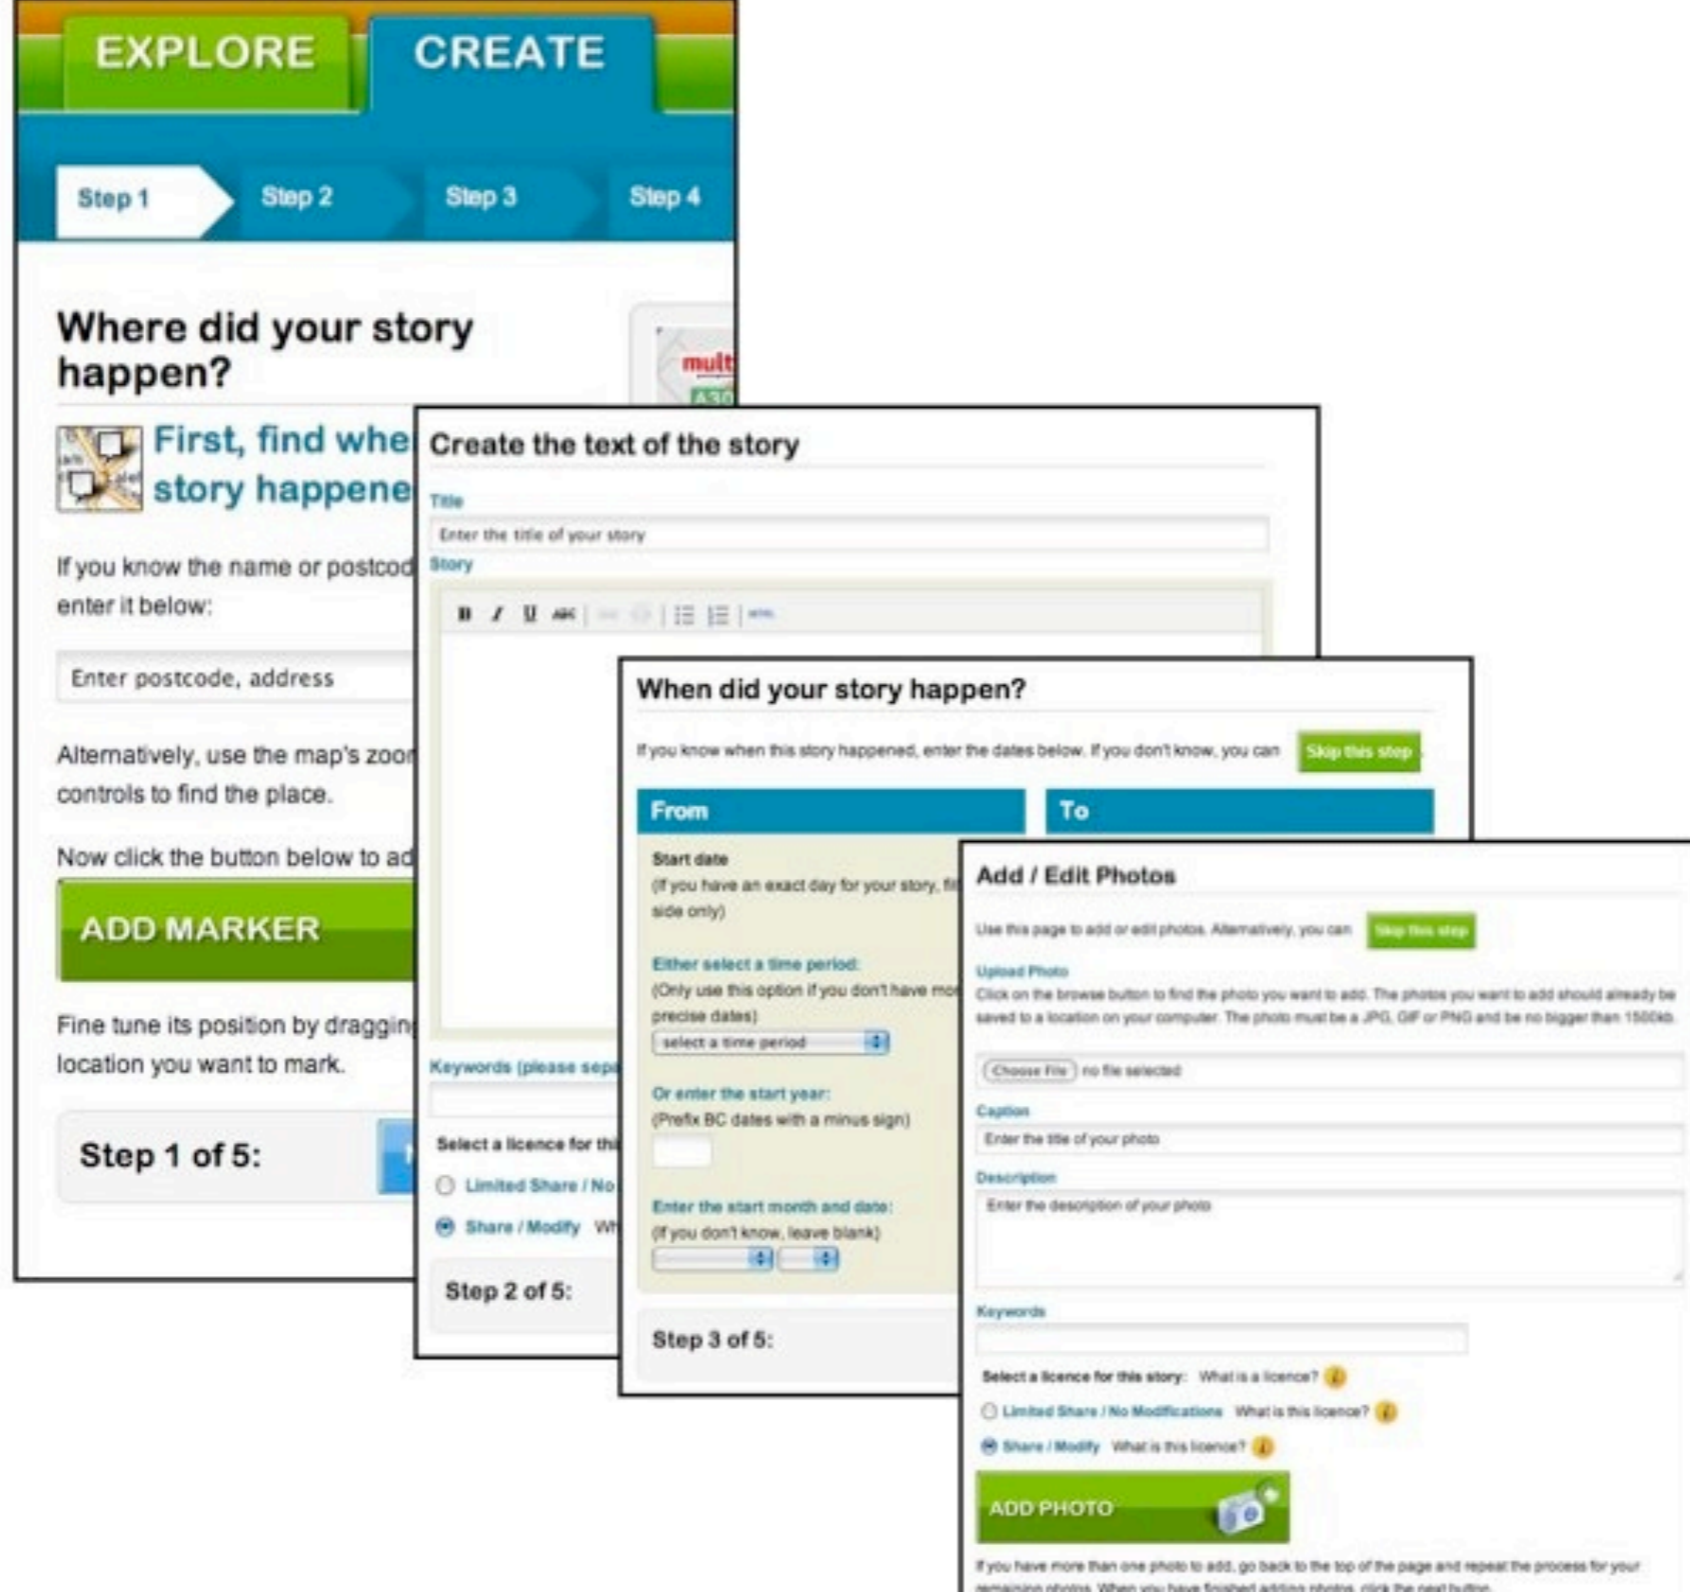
EXPLORE CREATE

Step 1 Step 2 Step 3 Step 4

Where did your story happen?

mult
A30

First, find whe
story happene

If you know the name or postcod
enter it below:

Enter postcode, address

Alternatively, use the map's zoo
controls to find the place.

Now click the button below to ad

ADD MARKER

Fine tune its position by draggin
location you want to mark.

Step 1 of 5:

Create the text of the story

Title

Enter the title of your story

Story

B I U ABC

Keywords (please sepa

Select a licence for thi

Limited Share / No

Share / Modify Wh

Step 2 of 5:

When did your story happen?

If you know when this story happened, enter the dates below. If you don't know, you can Skip this step

From

To

Start date
(If you have an exact day for your story, fi
side only)

Either select a time period:
(Only use this option if you don't have mo
precise dates)

select a time period

Or enter the start year:
(Prefix BC dates with a minus sign)

Enter the start month and date:
(If you don't know, leave blank)

Step 3 of 5:

Add / Edit Photos

Use this page to add or edit photos. Alternatively, you can Skip this step

Upload Photo
Click on the browse button to find the photo you want to add. The photos you want to add should already be saved to a location on your computer. The photo must be a JPG, GIF or PNG and be no bigger than 1500kb.

Choose File no file selected

Caption

Enter the title of your photo

Description

Enter the description of your photo

Keywords

Select a licence for this story: What is a licence?

Limited Share / No Modifications What is this licence?

Share / Modify What is this licence?

ADD PHOTO

If you have more than one photo to add, go back to the top of the page and repeat the process for your remaining photos. When you have finished adding photos, click the next button.